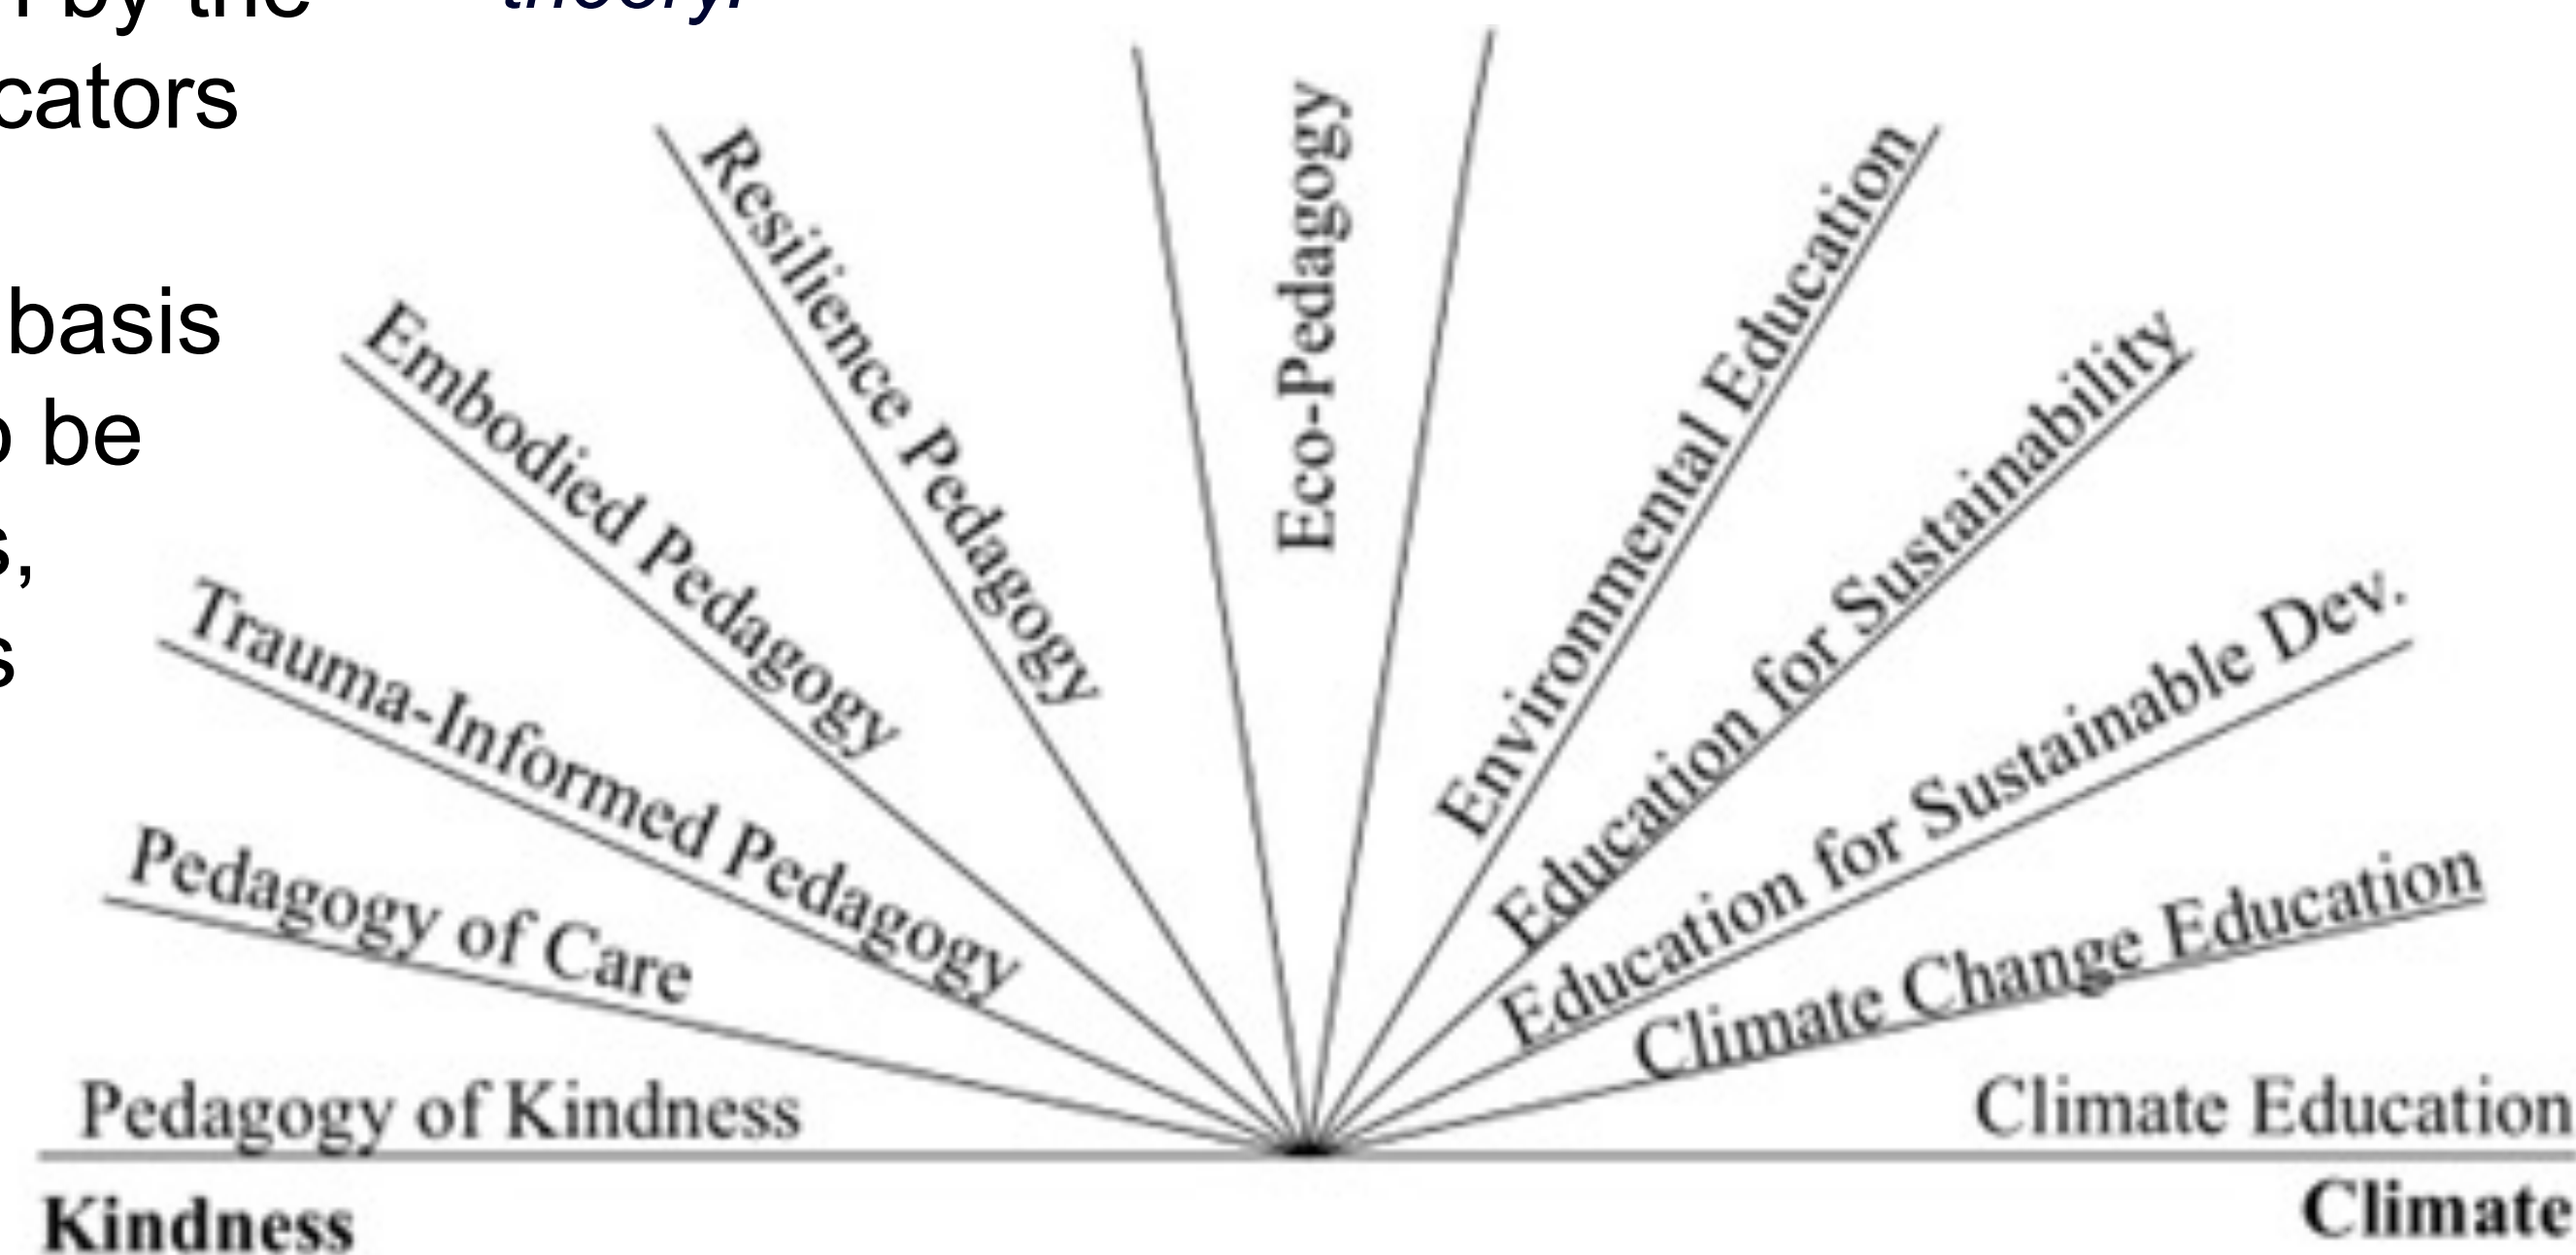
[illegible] by the
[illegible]cators

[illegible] basis
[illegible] be
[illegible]s,
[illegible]s

theory.

Resilience Pedagogy

Eco-Pedagogy

Environmental Education

Embodied Pedagogy

Education for Sustainability

Trauma-Informed Pedagogy

Education for Sustainable Dev.

Pedagogy of Care

Climate Change Education

Pedagogy of Kindness

Climate Education

Kindness

Climate